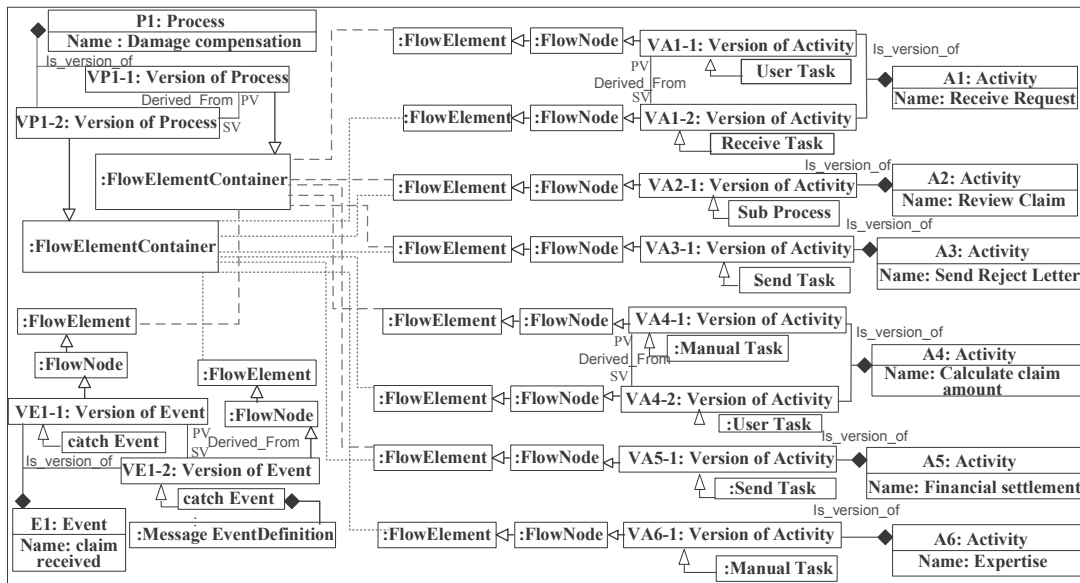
P1: Process
Name : Damage compensation
Is_version_of
VP1-1: Version of Process
Derived_From PV
VP1-2: Version of Process SV
:FlowElementContainer
:FlowElementContainer
:FlowElement
:FlowNode
VE1-1: Version of Event
catch Event
Is_version_of
PV
Derived_From
SV
VE1-2: Version of Event
catch Event
:Message EventDefinition
:FlowElement
:FlowNode
E1: Event
Name: claim received
:FlowElement
:FlowNode
VA1-1: Version of Activity
Is_version_of
User Task
PV
Derived_From
SV
A1: Activity
Name: Receive Request
:FlowElement
:FlowNode
VA1-2: Version of Activity
Receive Task
Is_version_of
:FlowElement
:FlowNode
VA2-1: Version of Activity
A2: Activity
Name: Review Claim
Sub Process
Is_version_of
:FlowElement
:FlowNode
VA3-1: Version of Activity
A3: Activity
Send Task
Name: Send Reject Letter
:FlowElement
:FlowNode
VA4-1: Version of Activity
Is_version_of
PV
:Manual Task
Derived_From
SV
A4: Activity
Name: Calculate claim amount
:FlowElement
:FlowNode
VA4-2: Version of Activity
:User Task
Is_version_of
:FlowElement
:FlowNode
VA5-1: Version of Activity
A5: Activity
:Send Task
Name: Financial settlement
Is_version_of
:FlowElement
:FlowNode
VA6-1: Version of Activity
A6: Activity
Name: Expertise
:Manual Task